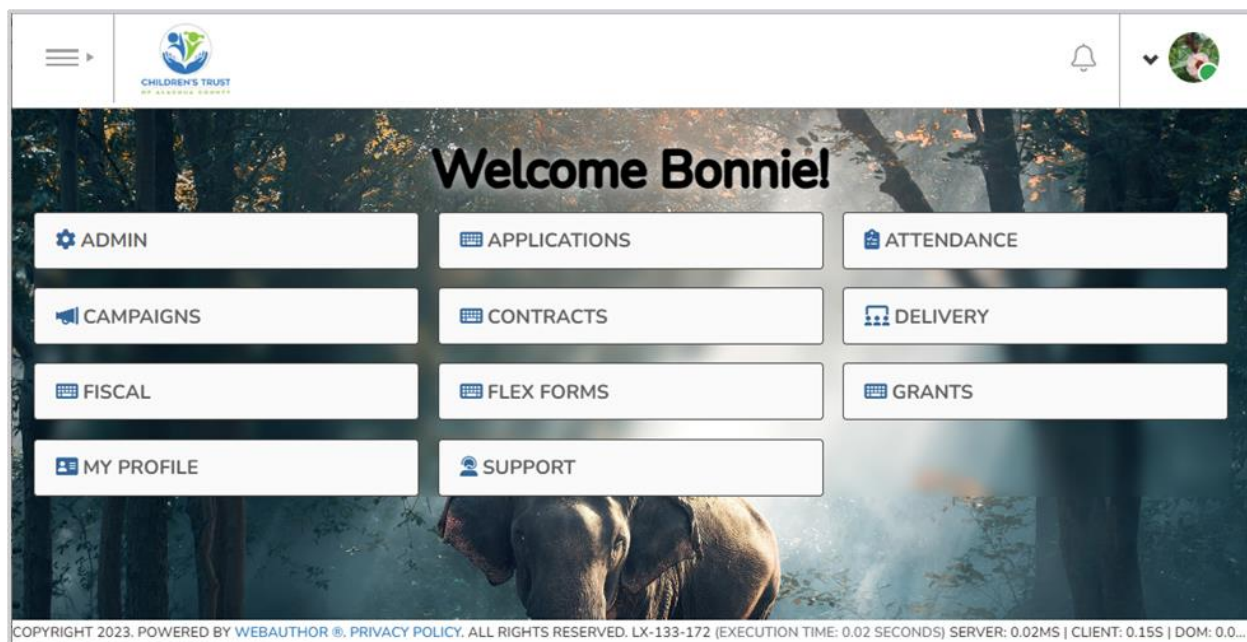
CHILDREN'S TRUST
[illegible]

Welcome Bonnie!

ADMIN

APPLICATIONS

ATTENDANCE

CAMPAIGNS

CONTRACTS

DELIVERY

FISCAL

FLEX FORMS

GRANTS

MY PROFILE

SUPPORT

COPYRIGHT 2023. POWERED BY WEBAUTHOR ®. PRIVACY POLICY. ALL RIGHTS RESERVED. LX-133-172 (EXECUTION TIME: 0.02 SECONDS) SERVER: 0.02MS | CLIENT: 0.15S | DOM: 0.0...